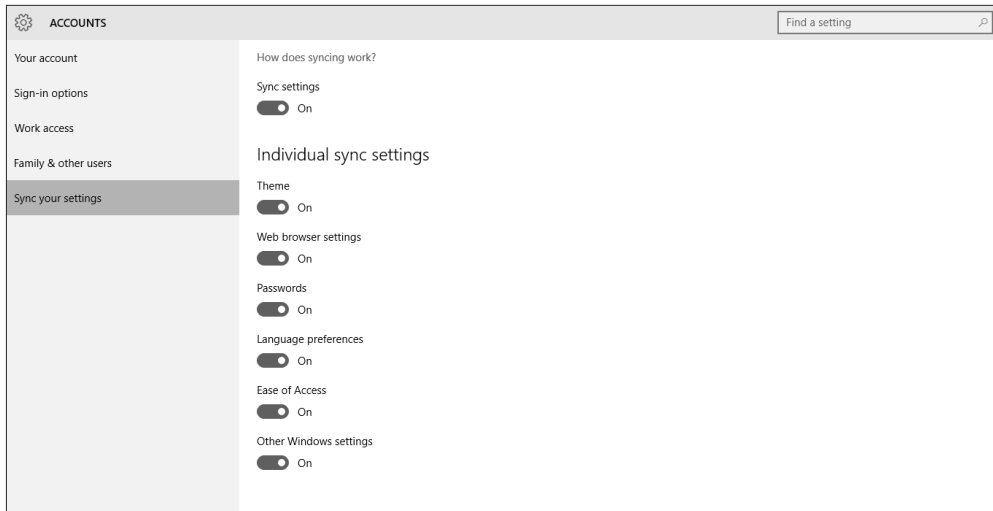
ACCOUNTS

Find a setting

Your account

Sign-in options

Work access

Family & other users

Sync your settings

How does syncing work?

Sync settings

On

Individual sync settings

Theme

On

Web browser settings

On

Passwords

On

Language preferences

On

Ease of Access

On

Other Windows settings

On